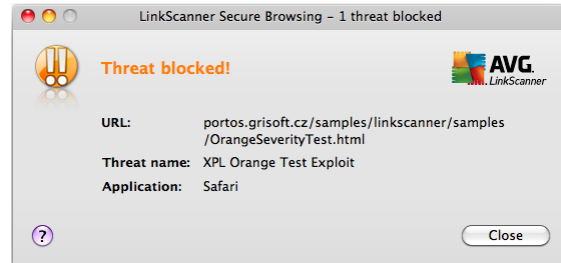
LinkScanner Secure Browsing – 1 threat blocked

Threat blocked!

AVG. LinkScanner

URL: portos.grisoft.cz/samples/linkscanner/samples/OrangeSeverityTest.html

Threat name: XPL Orange Test Exploit

Application: Safari

?

Close